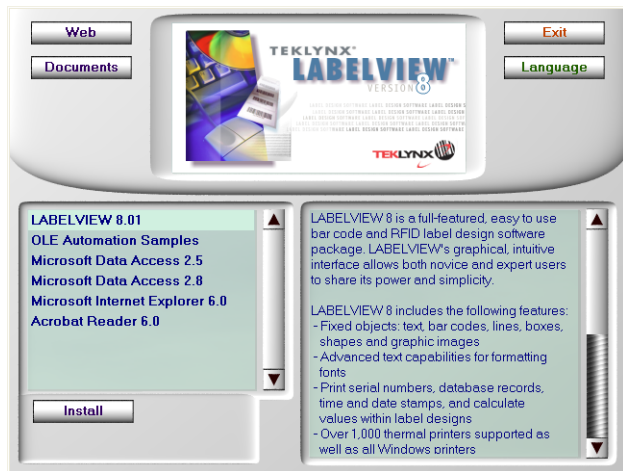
Web

Documents

TEKLYNX

LABELVIEW™

VERSION 8

LABEL DESIGN SOFTWARE LABEL DESIGN SOFTWARE LABEL DESIGN SOFTWARE

TEKLYNX

Exit

Language

LABELVIEW 8.01

OLE Automation Samples

Microsoft Data Access 2.5

Microsoft Data Access 2.8

Microsoft Internet Explorer 6.0

Acrobat Reader 6.0

Install

LABELVIEW 8 is a full-featured, easy to use bar code and RFID label design software package. LABELVIEW's graphical, intuitive interface allows both novice and expert users to share its power and simplicity.

LABELVIEW 8 includes the following features:
- Fixed objects: text, bar codes, lines, boxes, shapes and graphic images
- Advanced text capabilities for formatting fonts
- Print serial numbers, database records, time and date stamps, and calculate values within label designs
- Over 1,000 thermal printers supported as well as all Windows printers